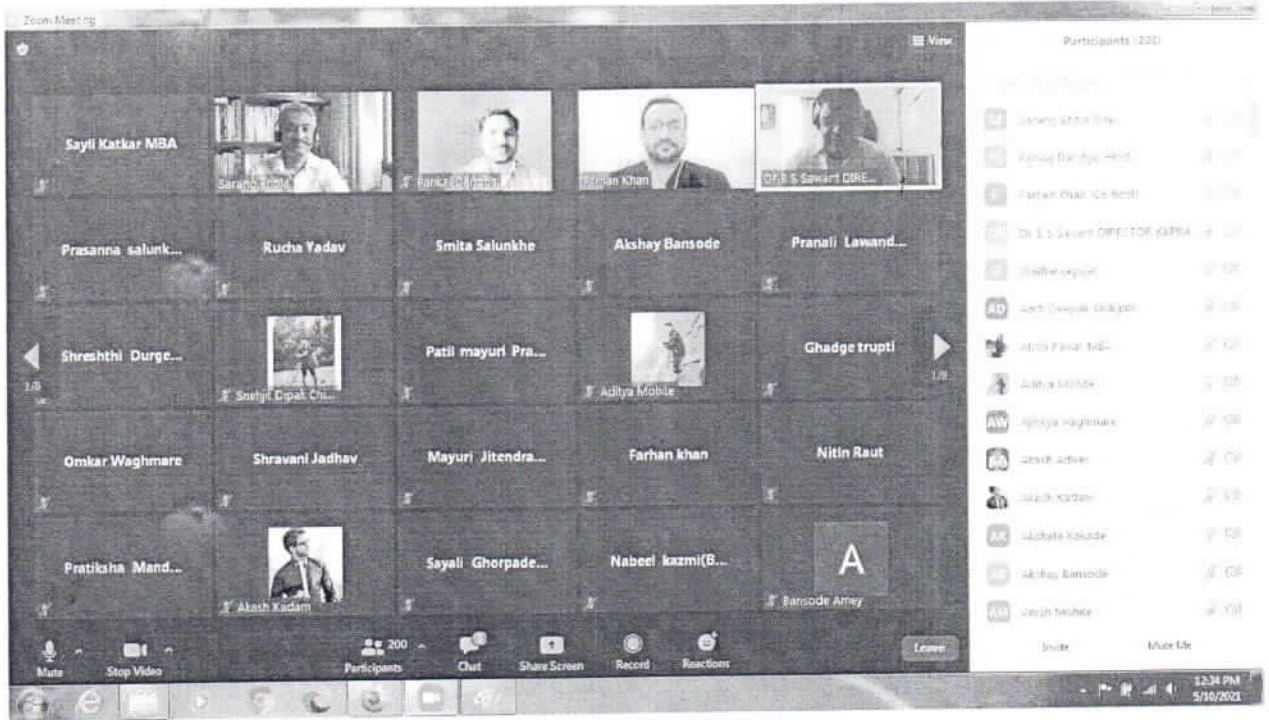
Zoom Meeting

View

Participants (200)

Sayli Katkar MBA

Sarang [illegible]

Pankaj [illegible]

Farhan Khan

Dr B S Sawant DIRE...

Prasanna salunk...

Rucha Yadav

Smita Salunkhe

Akshay Bansode

Pranali Lawand...

Shreshthi Durge...

Snehjit Dipak Chi...

Patil mayuri Pra...

Aditya Mobile

Ghadge trupti

1/8

1/8

Omkar Waghmare

Shravani Jadhav

Mayuri Jitendra...

Farhan khan

Nitin Raut

Pratiksha Mand...

Akash Kadam

Sayali Ghorpade...

Nabeel kazmi(B...

A

Bansode Amey

Sarang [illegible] (Host)

Pankaj Dandge (Host)

Farhan Khan (Co-host)

Dr B S Sawant DIRECTOR KIPRA

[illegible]

AD Aarti Deepak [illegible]

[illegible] MBA

Aditya Mobile

AW Aishwarya Waghmare

Akash Adhav

Akash Kadam

AK Akshata Kakade

Akshay Bansode

AM Amish Mohite

Invite

Mute Me

Mute

Stop Video

200

Participants

Chat

Share Screen

Record

Reactions

Leave

12:34 PM
5/10/2021